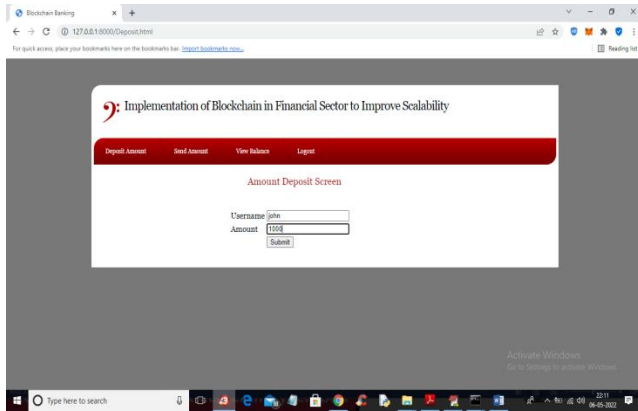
Blockchain Banking
127.0.0.1:8000/Deposit.html
For quick access, place your bookmarks here on the bookmarks bar. Import bookmarks now...
Reading list

Implementation of Blockchain in Financial Sector to Improve Scalability

Deposit Amount Send Amount View Balance Logout

Amount Deposit Screen

Username john
Amount 1000
Submit

Activate Windows
Go to Settings to activate Windows.

Type here to search
22:11
06-05-2022